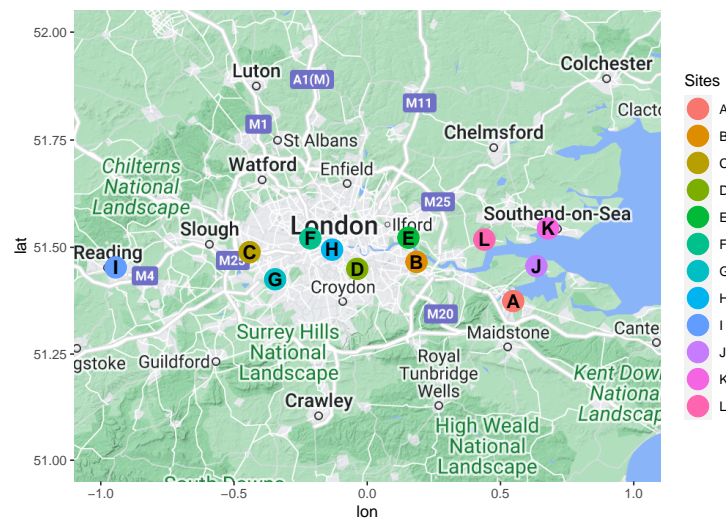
52.00
51.75
51.50
51.25
51.00
lat
-1.0
-0.5
0.0
0.5
1.0
lon

Luton
A1(M)
Colchester
M11
M1
St Albans
Clacto
Chelmsford
Chilterns National Landscape
Watford
Enfield
M25
Southend-on-Sea
Slough
London
Ilford
Reading
M4
M25
Croydon
M20
Maidstone
Cante
gstoke
Guildford
Surrey Hills National Landscape
Royal Tunbridge Wells
Kent Dow National Landscap
Crawley
High Weald National Landscape
South Downs

A
B
C
D
E
F
G
H
I
J
K
L

Sites
A
B
C
D
E
F
G
H
I
J
K
L